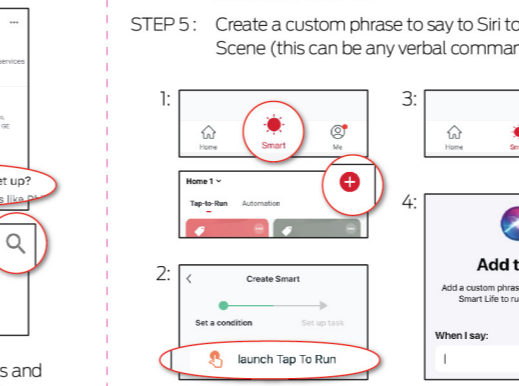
···
ervices

et up?
s like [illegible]

s and

STEP 5 : Create a custom phrase to say to Siri to
Scene (this can be any verbal comman

1:
Home
Smart
Me

Home 1
Tap-to-Run Automation

2:
Create Smart
Set a condition
Set up task
launch Tap To Run

3:
Home
Sm

4:
Add t
Add a custom phras
Smart Life to ru
When I say:
I